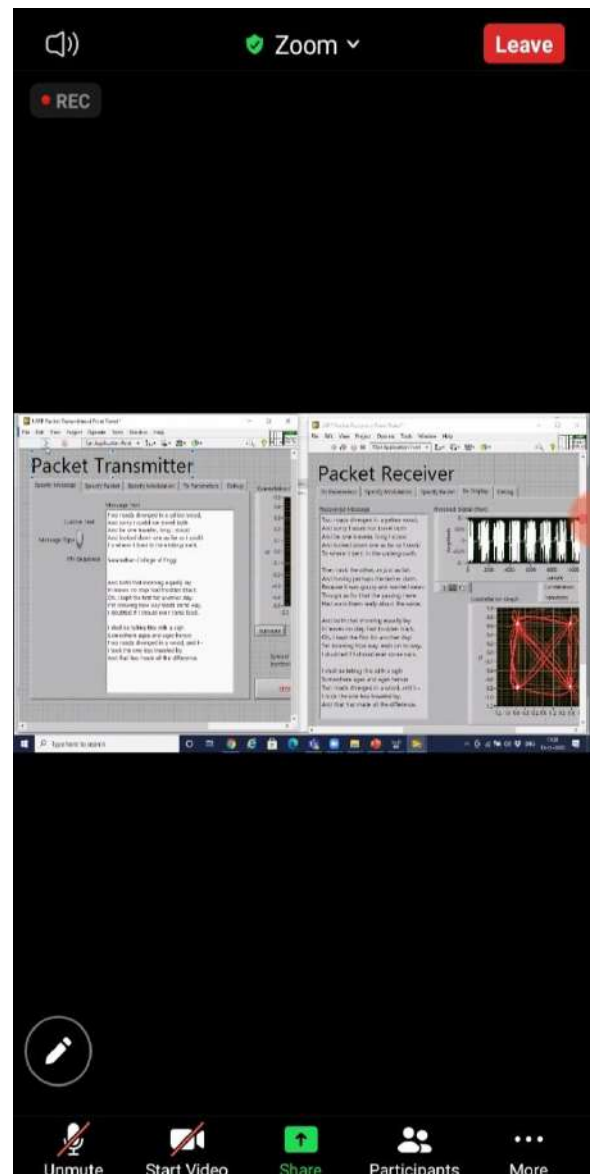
Zoom

Leave

REC

Packet Transmitter

Message Text

Custom Text

Message Type

File Selected

Two roads diverged in a yellow wood,
And sorry I could not travel both
And be one traveler, long I stood
And looked down one as far as I could
To where it bent in the undergrowth;

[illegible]

Then took the other, as just as fair,
And having perhaps the better claim,

I shall be telling this with a sigh
Somewhere ages and ages hence:
Two roads diverged in a wood, and I—
I took the one less traveled by,
And that has made all the difference.

Packet Receiver

Received Message

Received Signal (Real)

Constellation Graph

Two roads diverged in a yellow wood,
And sorry I could not travel both
And be one traveler, long I stood
And looked down one as far as I could
To where it bent in the undergrowth;

Then took the other, as just as fair,
And having perhaps the better claim,
Because it was grassy and wanted wear;
Though as for that the passing there
Had worn them really about the same,

And both that morning equally lay
In leaves no step had trodden black.
Oh, I kept the first for another day!
Yet knowing how way leads on to way,
I doubted if I should ever come back.

I shall be telling this with a sigh
Somewhere ages and ages hence:
Two roads diverged in a wood, and I—
I took the one less traveled by,
And that has made all the difference.

Type here to search

Unmute

Start Video

Share

Participants

More